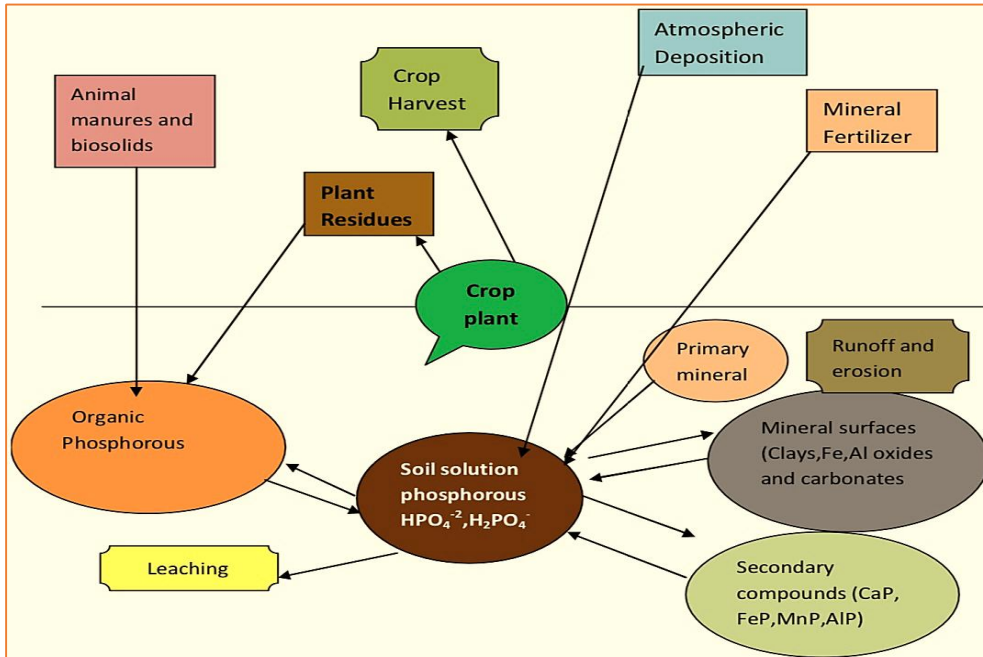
Atmospheric Deposition

Crop Harvest

Animal manures and biosolids

Mineral Fertilizer

Plant Residues

Crop plant

Primary mineral

Runoff and erosion

Organic Phosphorous

Mineral surfaces (Clays,Fe,Al oxides and carbonates

Soil solution phosphorous $HPO_4^{-2}$,$H_2PO_4^-$

Leaching

Secondary compounds (CaP, FeP,MnP,AlP)